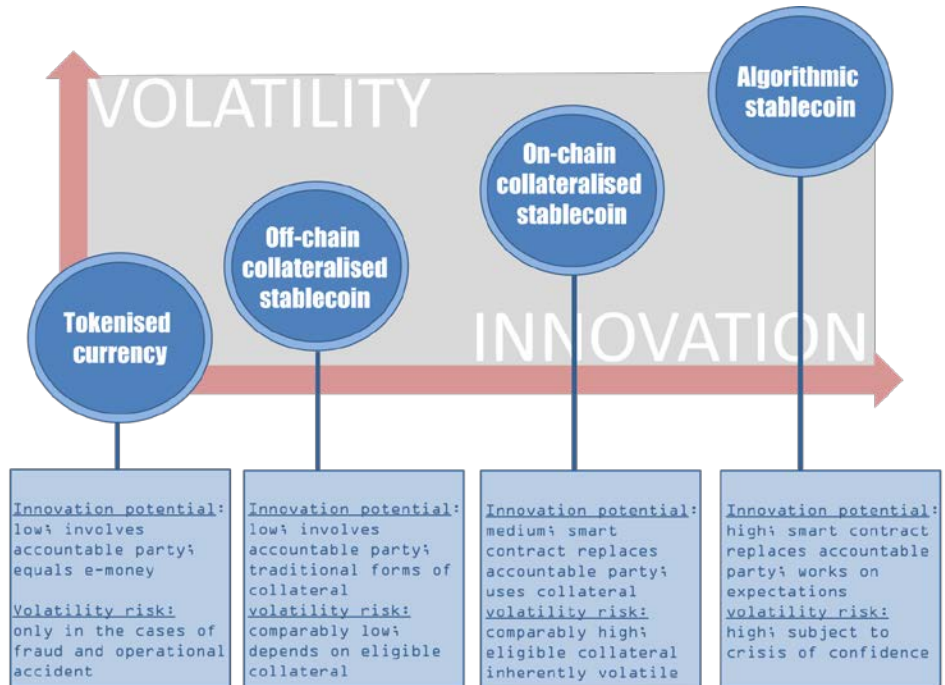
VOLATILITY

INNOVATION

Tokenised currency

Off-chain collateralised stablecoin

On-chain collateralised stablecoin

Algorithmic stablecoin

Innovation potential: low; involves accountable party; equals e-money

Volatility risk: only in the cases of fraud and operational accident

Innovation potential: low; involves accountable party; traditional forms of collateral
volatility risk: comparably low; depends on eligible collateral

Innovation potential: medium; smart contract replaces accountable party; uses collateral
volatility risk: comparably high; eligible collateral inherently volatile

Innovation potential: high; smart contract replaces accountable party; works on expectations
volatility risk: high; subject to crisis of confidence